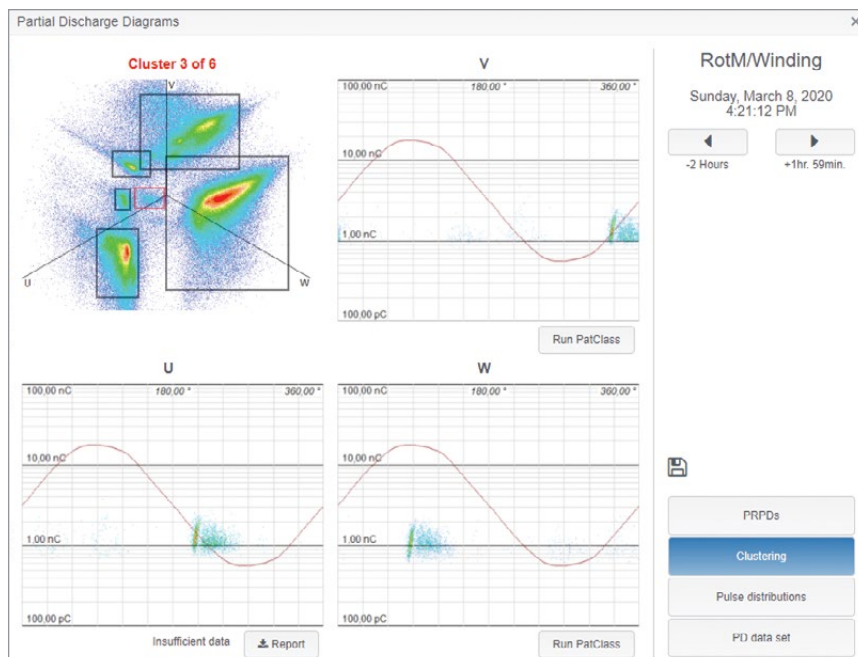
Partial Discharge Diagrams

×

Cluster 3 of 6

V

U

W

V

100,00 nC

180,00 °

360,00 °

10,00 nC

1,00 nC

100,00 pC

Run PatClass

U

100,00 nC

180,00 °

360,00 °

10,00 nC

1,00 nC

100,00 pC

Insufficient data

Report

W

100,00 nC

180,00 °

360,00 °

10,00 nC

1,00 nC

100,00 pC

Run PatClass

RotM/Winding

Sunday, March 8, 2020
4:21:12 PM

-2 Hours

+1hr. 59min.

PRPDs

Clustering

Pulse distributions

PD data set